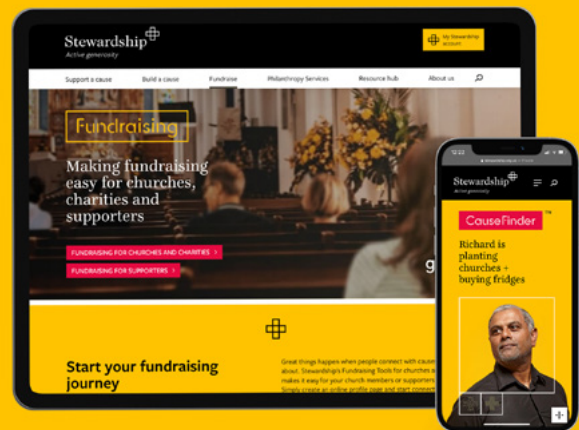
Stewardship
Active generosity

My Stewardship account

Support a cause
Build a cause
Fundraise
Philanthropy Services
Resource hub
About us

Fundraising

Making fundraising easy for churches, charities and supporters

FUNDRAISING FOR CHURCHES AND CHARITIES >
FUNDRAISING FOR SUPPORTERS >

g

Start your fundraising journey

Great things happen when people connect with caus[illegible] about. Stewardship's Fundraising Tools for churches a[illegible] makes it easy for your church members or supporters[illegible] Simply create an online profile page and start connect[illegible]

Stewardship
Active generosity

CauseFinder ™

Richard is planting churches + buying fridges